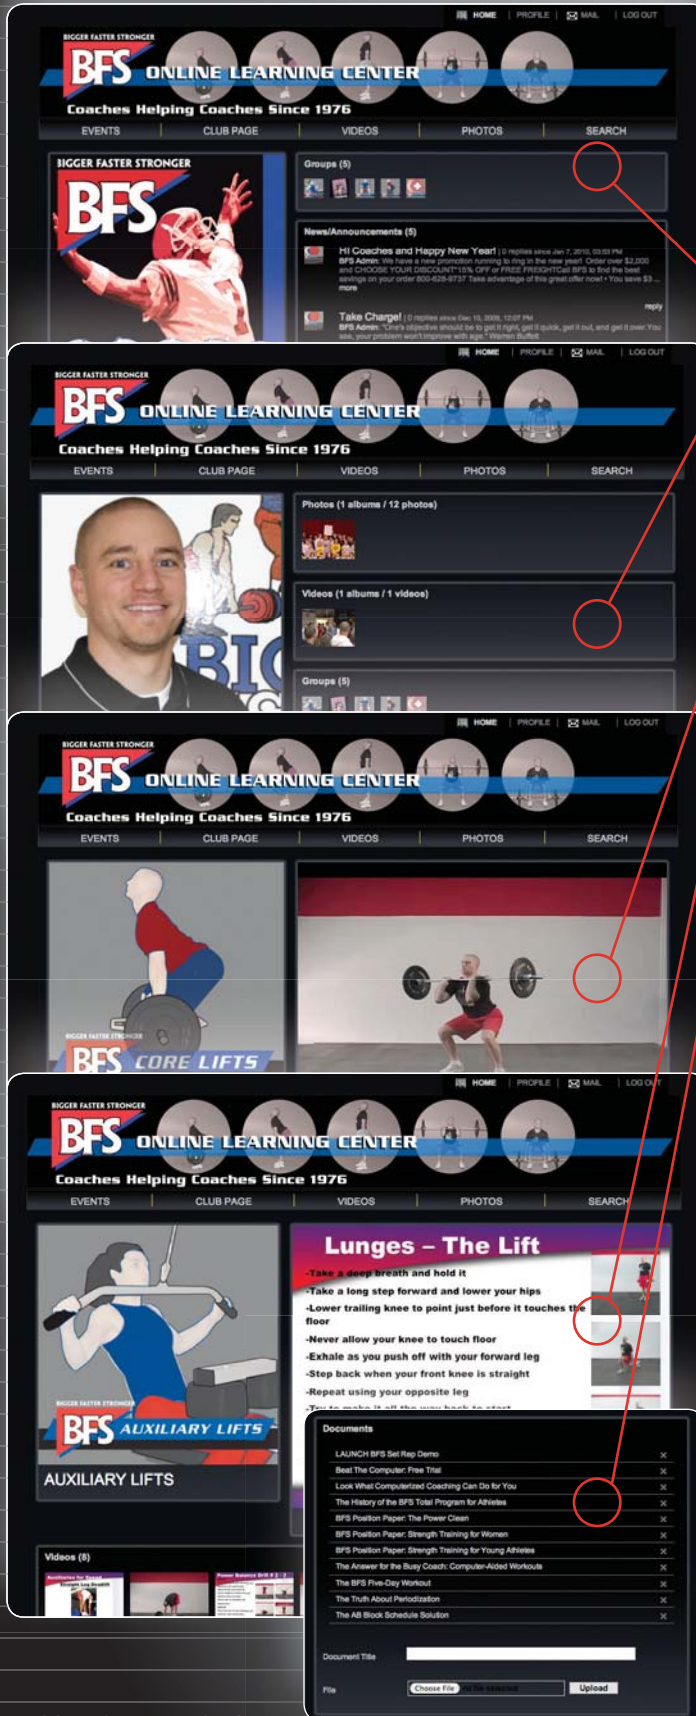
HOME | PROFILE | MAIL | LOG OUT

BIGGER FASTER STRONGER
BFS ONLINE LEARNING CENTER
Coaches Helping Coaches Since 1976

EVENTS | CLUB PAGE | VIDEOS | PHOTOS | SEARCH

BIGGER FASTER STRONGER
BFS

Groups (5)

News/Announcements (5)

Hi Coaches and Happy New Year! | 0 replies since Jan 7, 2010, 03:53 PM
BFS Admin: We have a new promotion running to ring in the new year! Order over $2,000 and CHOOSE YOUR DISCOUNT*15% OFF or FREE FREIGHTCall BFS to find the best savings on your order 800-628-9737 Take advantage of this great offer now! • You save $3 ... more

reply

Take Charge! | 0 replies since Dec 10, 2009, 12:07 PM
BFS Admin: "One's objective should be to get it right, get it quick, get it out, and get it over.You see, your problem won't improve with age." Warren Buffett

HOME | PROFILE | MAIL | LOG OUT

BIGGER FASTER STRONGER
BFS ONLINE LEARNING CENTER
Coaches Helping Coaches Since 1976

EVENTS | CLUB PAGE | VIDEOS | PHOTOS | SEARCH

Photos (1 albums / 12 photos)

Videos (1 albums / 1 videos)

Groups (5)

HOME | PROFILE | MAIL | LOG OUT

BIGGER FASTER STRONGER
BFS ONLINE LEARNING CENTER
Coaches Helping Coaches Since 1976

EVENTS | CLUB PAGE | VIDEOS | PHOTOS | SEARCH

BIGGER FASTER STRONGER
BFS CORE LIFTS

HOME | PROFILE | MAIL | LOG OUT

BIGGER FASTER STRONGER
BFS ONLINE LEARNING CENTER
Coaches Helping Coaches Since 1976

EVENTS | CLUB PAGE | VIDEOS | PHOTOS | SEARCH

Lunges – The Lift
-Take a deep breath and hold it
-Take a long step forward and lower your hips
-Lower trailing knee to point just before it touches the floor
-Never allow your knee to touch floor
-Exhale as you push off with your forward leg
-Step back when your front knee is straight
-Repeat using your opposite leg
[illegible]

BIGGER FASTER STRONGER
BFS AUXILIARY LIFTS

AUXILIARY LIFTS

Videos (8)

Documents
LAUNCH BFS Set Rep Demo
Beat The Computer: Free Trial
Look What Computerized Coaching Can Do for You
The History of the BFS Total Program for Athletes
BFS Position Paper: The Power Clean
BFS Position Paper: Strength Training for Women
BFS Position Paper: Strength Training for Young Athletes
The Answer for the Busy Coach: Computer-Aided Workouts
The BFS Five-Day Workout
The Truth About Periodization
The AB Block Schedule Solution

Document Title
File
Choose File
Upload